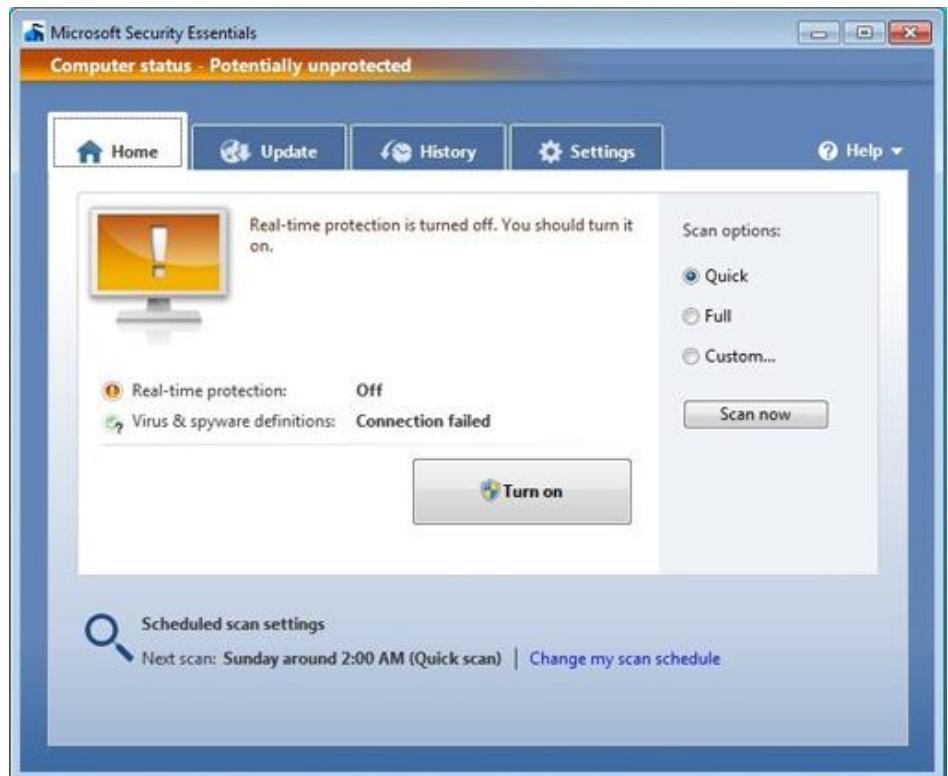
Microsoft Security Essentials

Computer status - Potentially unprotected

Home
Update
History
Settings
Help

Real-time protection is turned off. You should turn it on.

Real-time protection: Off
Virus & spyware definitions: Connection failed

Turn on

Scan options:
Quick
Full
Custom...

Scan now

Scheduled scan settings
Next scan: Sunday around 2:00 AM (Quick scan) | Change my scan schedule